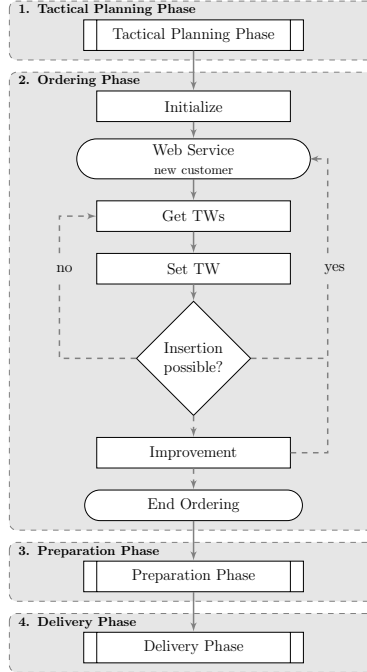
1. Tactical Planning Phase

Tactical Planning Phase

2. Ordering Phase

Initialize

Web Service
new customer

Get TWs

no

Set TW

yes

Insertion possible?

Improvement

End Ordering

3. Preparation Phase

Preparation Phase

4. Delivery Phase

Delivery Phase